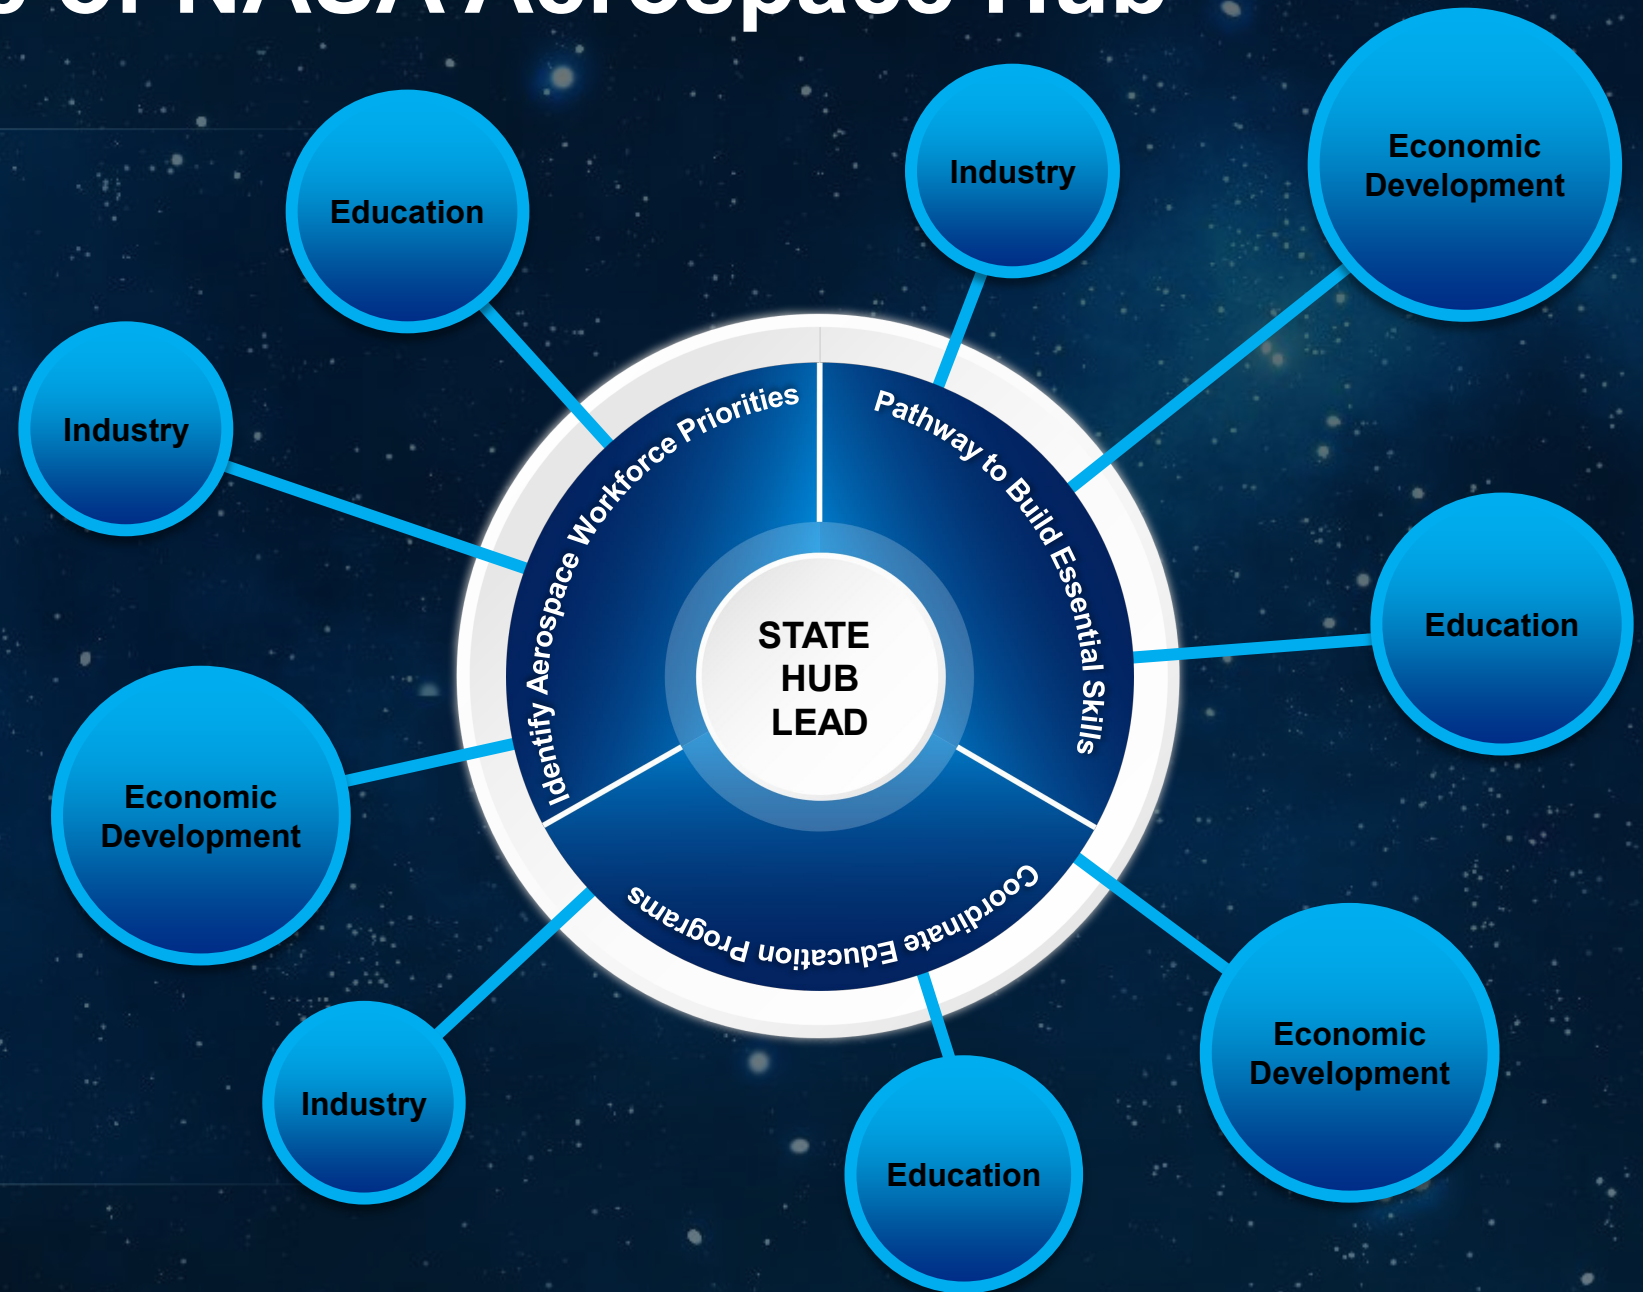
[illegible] of NASA Aerospace Hub

Education

Industry

Economic Development

Industry

Education

Economic Development

Industry

Economic Development

Education

Identify Aerospace Workforce Priorities

Pathway to Build Essential Skills

Coordinate Education Programs

STATE HUB LEAD